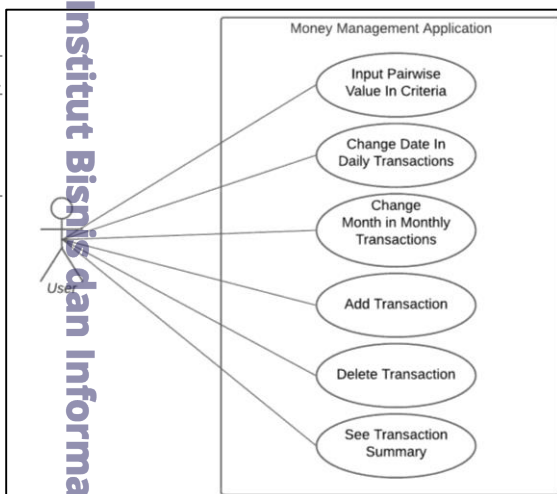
Institut Bisnis dan Informa

Money Management Application

Input Pairwise Value In Criteria

Change Date In Daily Transactions

Change Month in Monthly Transactions

Add Transaction

Delete Transaction

See Transaction Summary

User